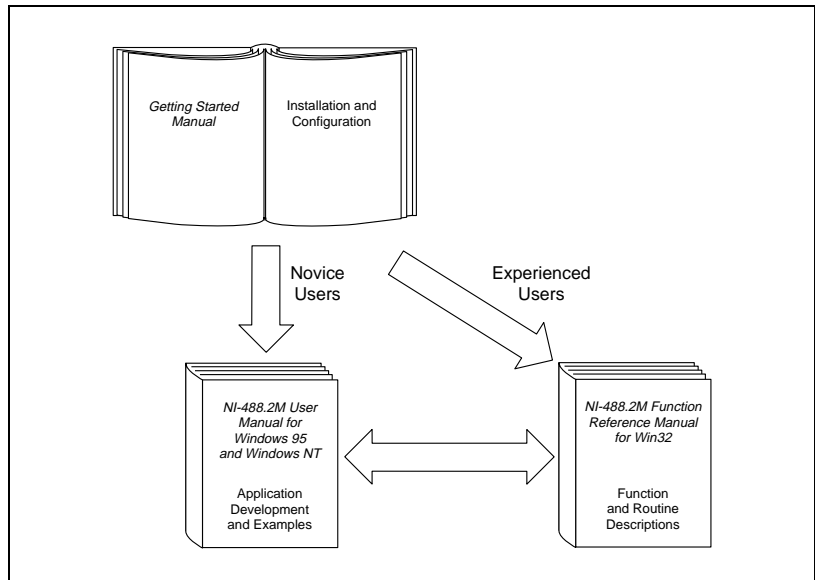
Getting Started Manual

Installation and Configuration

Novice Users

Experienced Users

NI-488.2M User Manual for Windows 95 and Windows NT

Application Development and Examples

NI-488.2M Function Reference Manual for Win32

Function and Routine Descriptions